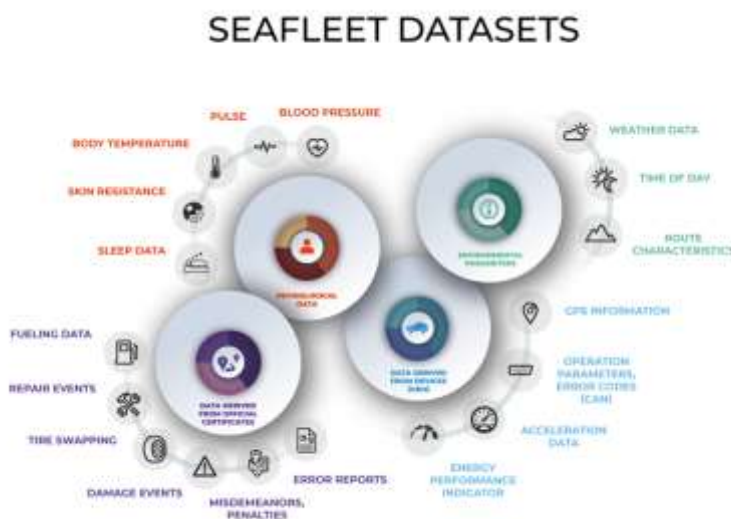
SEAFLEET DATASETS

PULSE
BLOOD PRESSURE
BODY TEMPERATURE
SKIN RESISTANCE
SLEEP DATA
PHYSIOLOGICAL DATA

WEATHER DATA
TIME OF DAY
ROUTE CHARACTERISTICS
ENVIRONMENTAL PARAMETERS

GPS INFORMATION
OPERATION PARAMETERS, ERROR CODES (CAN)
ACCELERATION DATA
ENERGY PERFORMANCE INDICATOR
DATA DERIVED FROM DEVICES (OBD)

FUELING DATA
REPAIR EVENTS
TIRE SWAPPING
DAMAGE EVENTS
MISDEMEANORS, PENALTIES
ERROR REPORTS
DATA DERIVED FROM OFFICIAL CERTIFICATES